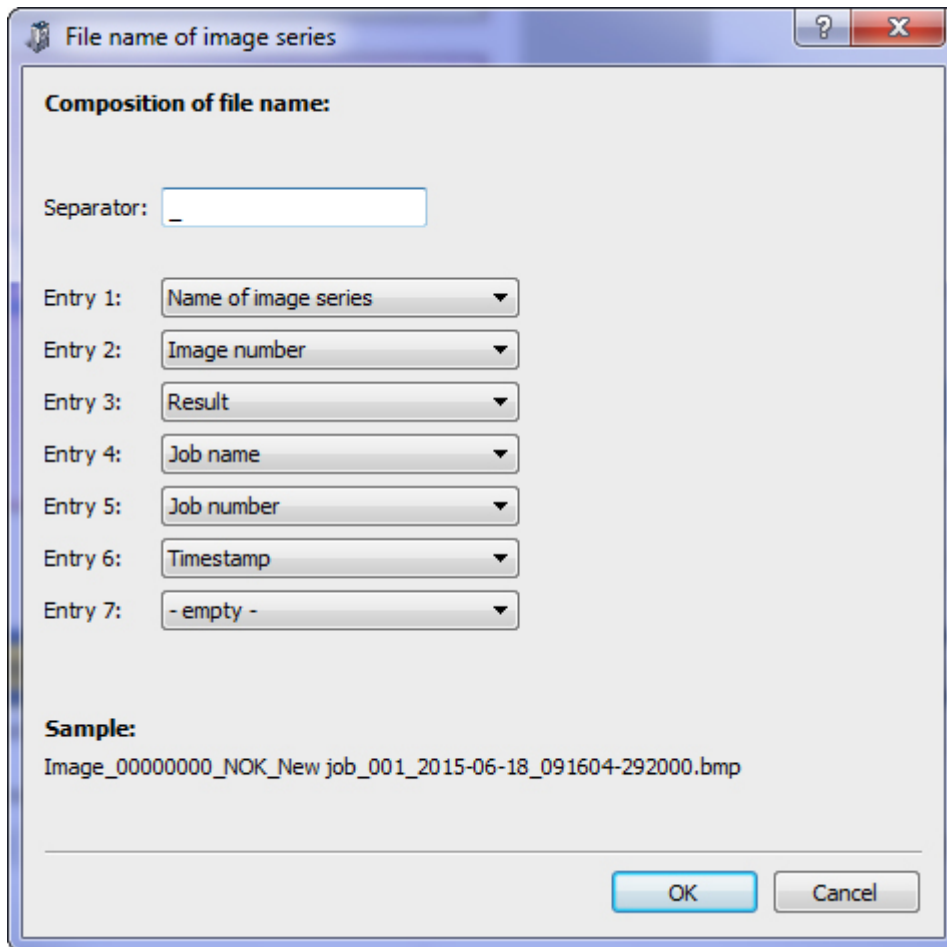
File name of image series

?

X

**Composition of file name:**

Separator: _

Entry 1: Name of image series

Entry 2: Image number

Entry 3: Result

Entry 4: Job name

Entry 5: Job number

Entry 6: Timestamp

Entry 7: - empty -

**Sample:**

Image_00000000_NOK_New job_001_2015-06-18_091604-292000.bmp

OK

Cancel